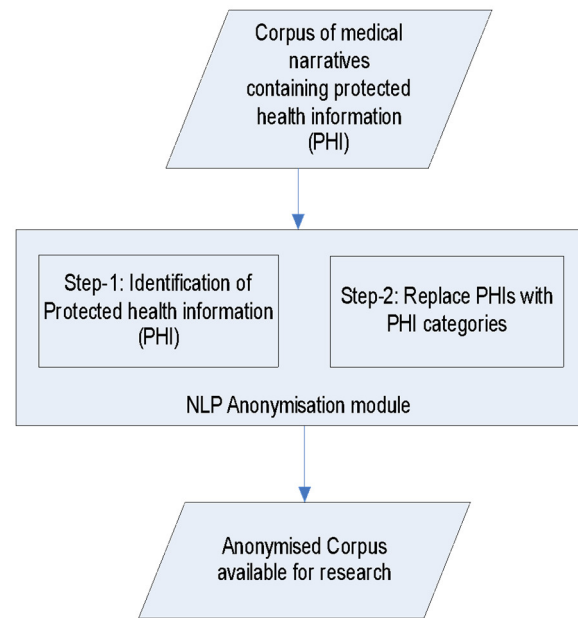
Corpus of medical narratives containing protected health information (PHI)

Step-1: Identification of Protected health information (PHI)

Step-2: Replace PHIs with PHI categories

NLP Anonymisation module

Anonymised Corpus available for research